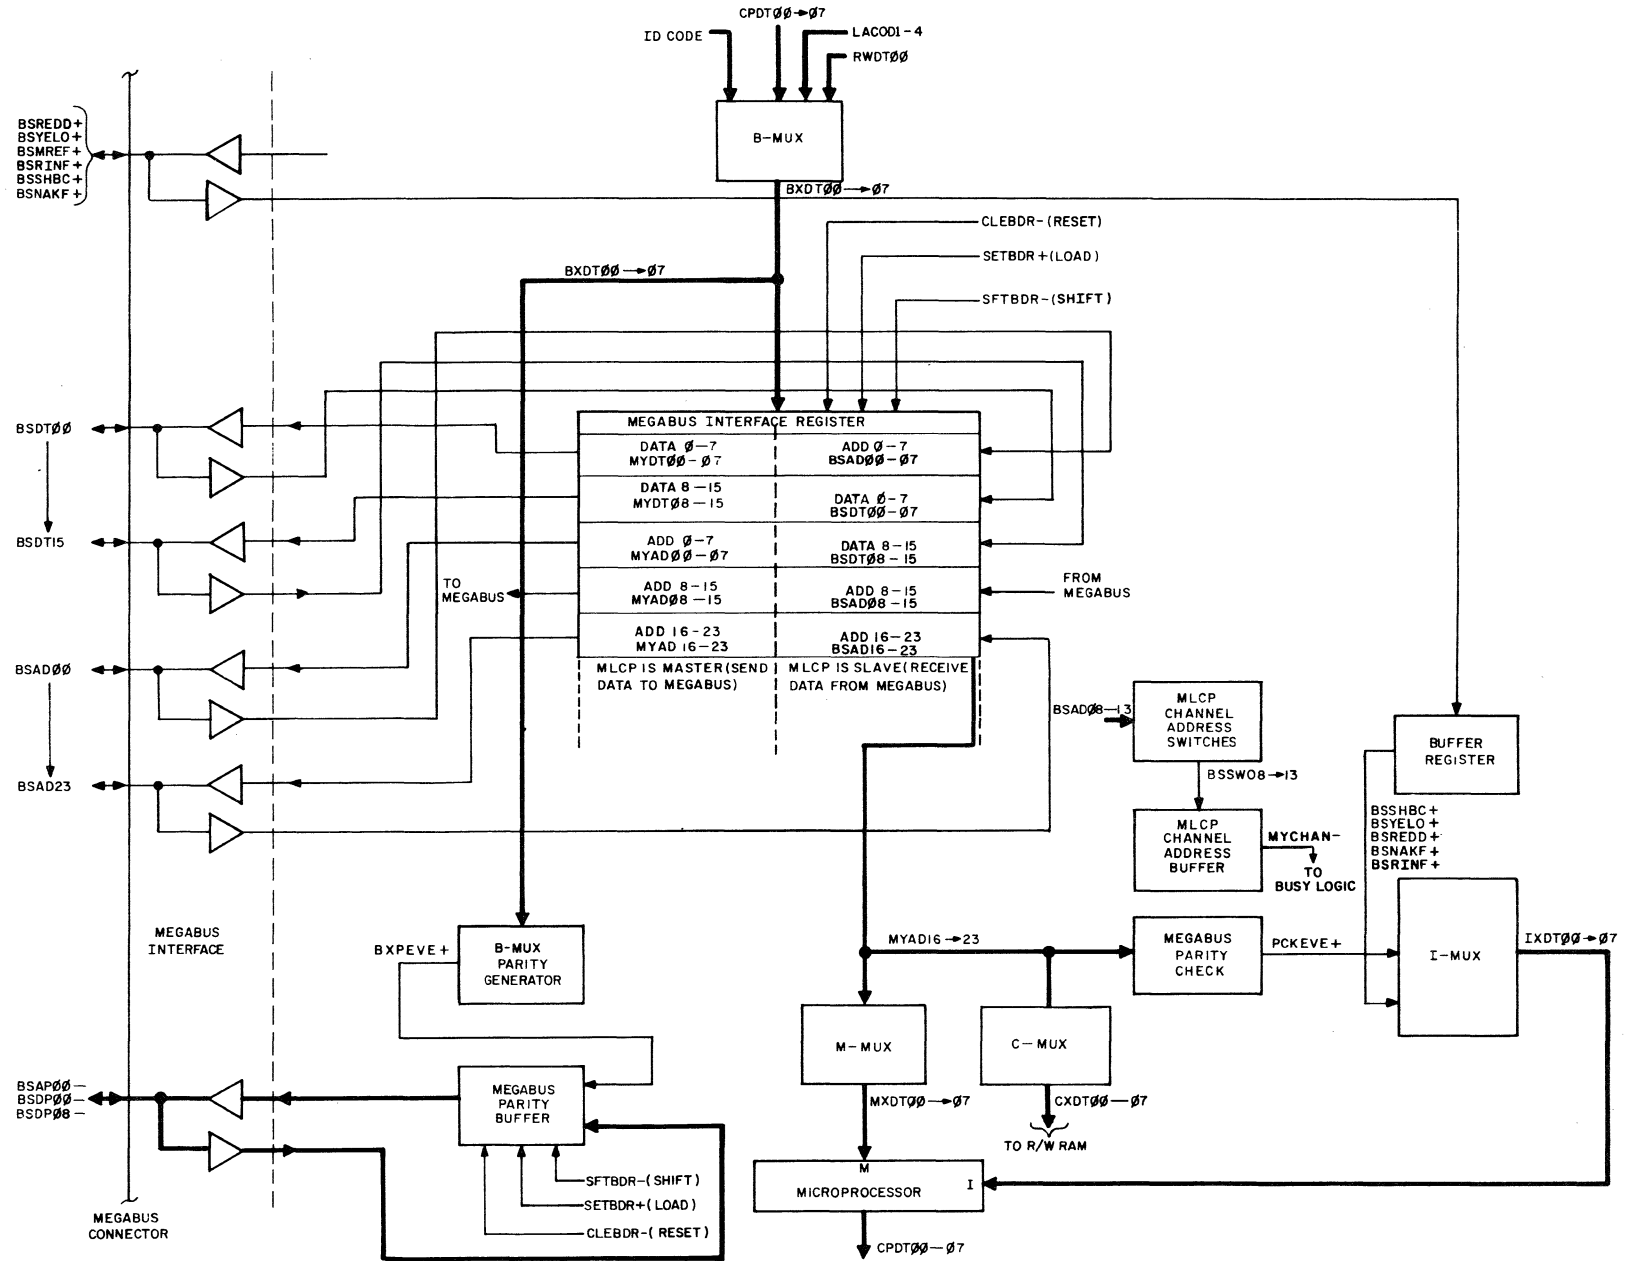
CPDTØØ→Ø7
ID CODE
LACOD1-4
RWDTØØ
B-MUX
BXDTØØ→Ø7
BSREDD+
BSYELO+
BSMREF+
BSRINF+
BSSHBC+
BSNAKF+
CLEBDR-(RESET)
SETBDR+(LOAD)
BXDTØØ→Ø7
SFTBDR-(SHIFT)
BSDTØØ
MEGABUS INTERFACE REGISTER
DATA Ø-7
MYDTØØ-Ø7
ADD Ø-7
BSADØØ-Ø7
DATA 8-15
MYDTØ8-15
DATA Ø-7
BSDTØØ-Ø7
BSDT15
ADD Ø-7
MYADØØ-Ø7
DATA 8-15
BSDTØ8-15
TO MEGABUS
ADD 8-15
MYADØ8-15
ADD 8-15
BSADØ8-15
FROM MEGABUS
ADD 16-23
MYAD16-23
ADD 16-23
BSAD16-23
BSADØØ
MLCP IS MASTER(SEND DATA TO MEGABUS)
MLCP IS SLAVE(RECEIVE DATA FROM MEGABUS)
BSADØ8-13
MLCP CHANNEL ADDRESS SWITCHES
BUFFER REGISTER
BSAD23
BSSWO8→13
BSSHBC+
BSYELO+
BSREDD+
BSNAKF+
BSRINF+
MLCP CHANNEL ADDRESS BUFFER
MYCHAN-
TO BUSY LOGIC
MEGABUS INTERFACE
BXPEVE+
B-MUX PARITY GENERATOR
MYAD16→23
MEGABUS PARITY CHECK
PCKEVE+
I-MUX
IXDTØØ→Ø7
M-MUX
C-MUX
BSAPØØ-
BSDPØØ-
BSDPØ8-
MEGABUS PARITY BUFFER
MXDTØØ→Ø7
CXDTØØ—Ø7
TO R/W RAM
SFTBDR-(SHIFT)
SETBDR+(LOAD)
CLEBDR-(RESET)
M
MICROPROCESSOR
I
MEGABUS CONNECTOR
CPDTØØ—Ø7